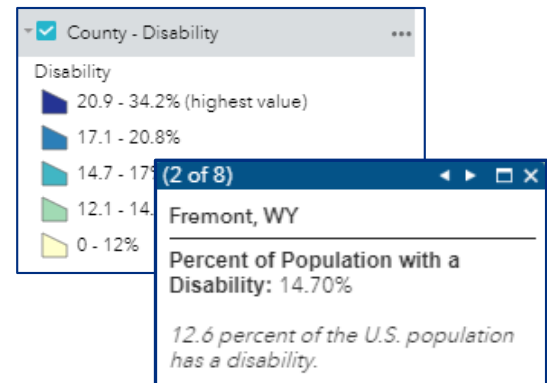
County - Disability

Disability
20.9 - 34.2% (highest value)
17.1 - 20.8%
14.7 - 17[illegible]
12.1 - 14.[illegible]
0 - 12%

(2 of 8)

Fremont, WY

**Percent of Population with a Disability:** 14.70%

*12.6 percent of the U.S. population has a disability.*